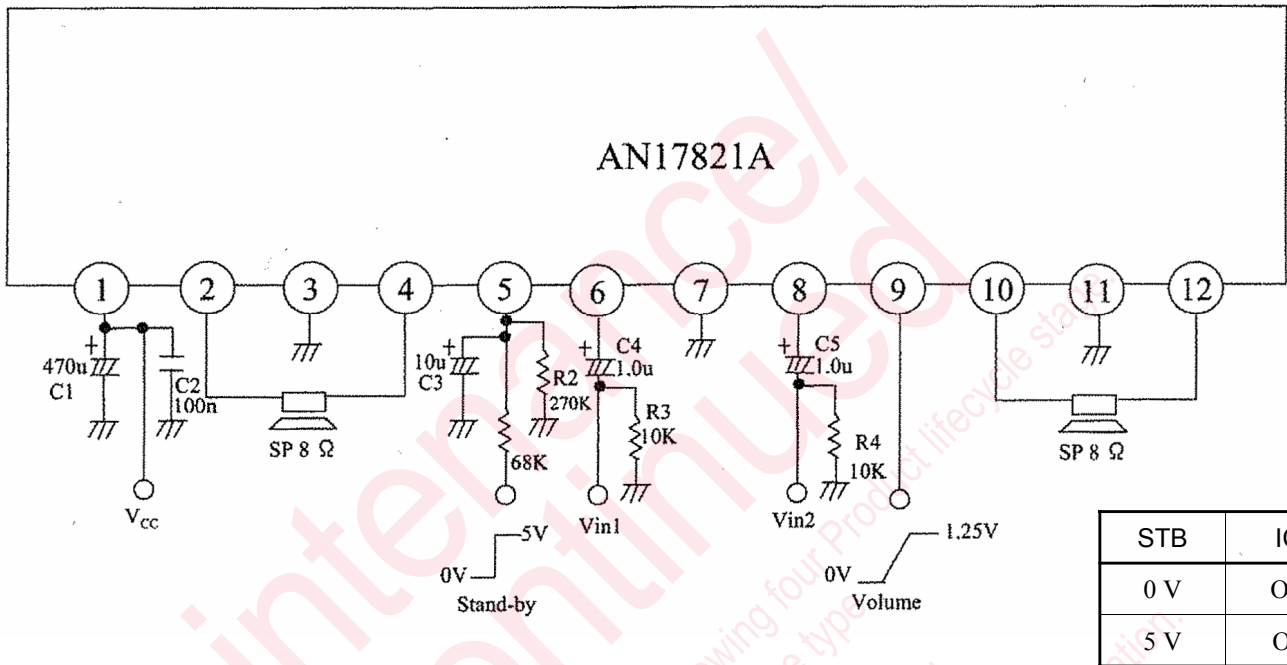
AN17821A

1 2 3 4 5 6 7 8 9 10 11 12

+ 470u C1

C2 100n

SP 8 Ω

V$_{CC}$

+ 10u C3

R2 270K

68K

+ C4 1.0u

R3 10K

Vin1

+ C5 1.0u

R4 10K

Vin2

SP 8 Ω

0V 5V Stand-by

0V 1.25V Volume

| STB | IC |
|---|---|
| 0 V | O |
| 5 V | O |

intenance/ continued

lowing four Product lifecycle stage types